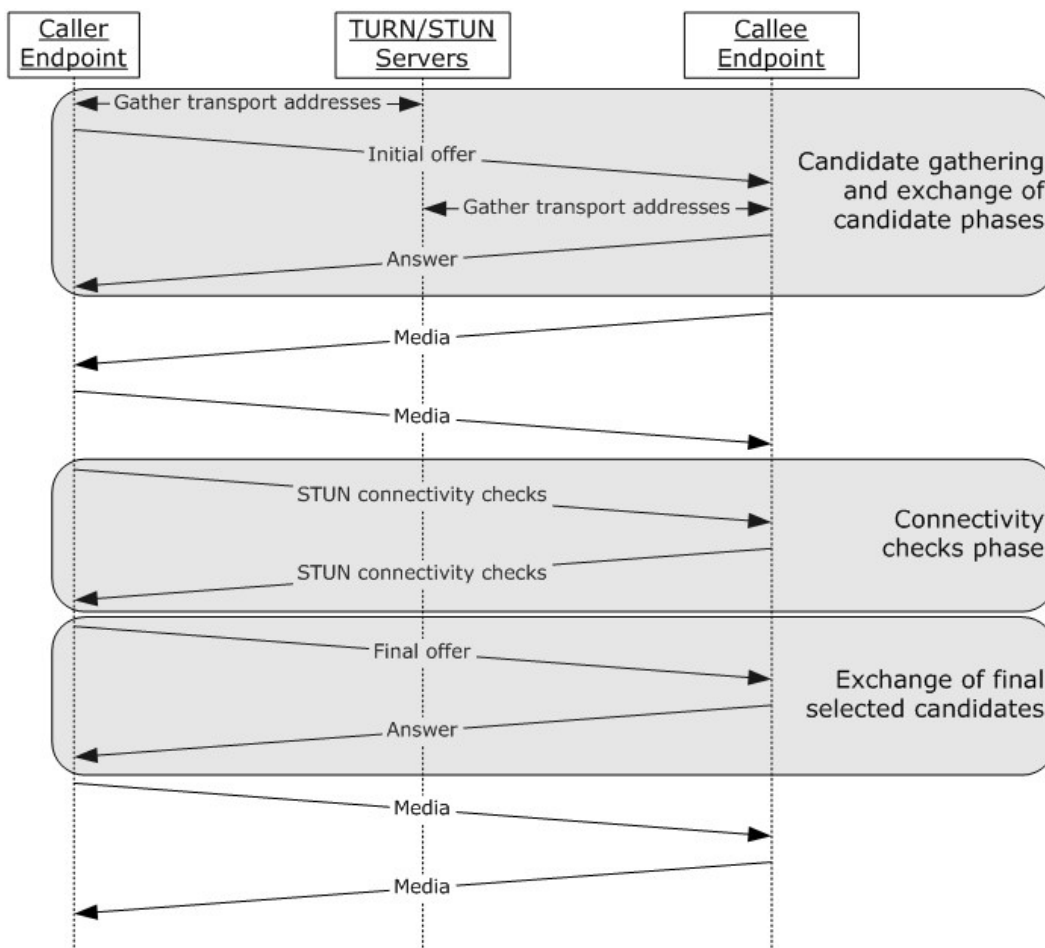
Caller Endpoint

TURN/STUN Servers

Callee Endpoint

Gather transport addresses

Initial offer

Candidate gathering and exchange of candidate phases

Gather transport addresses

Answer

Media

Media

STUN connectivity checks

Connectivity checks phase

STUN connectivity checks

Final offer

Exchange of final selected candidates

Answer

Media

Media